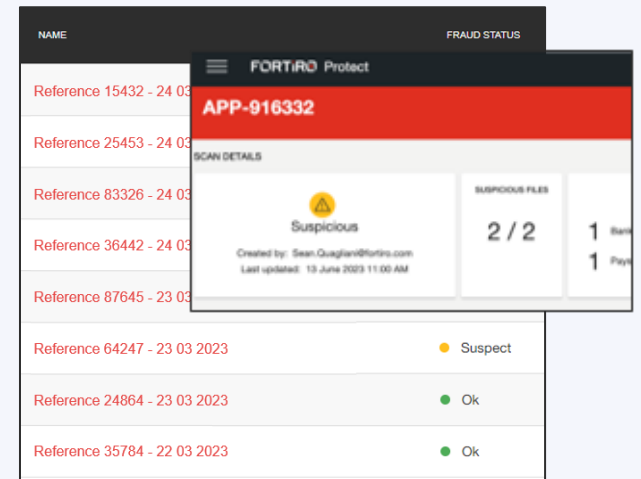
NAME

FRAUD STATUS

Reference 15432 - 24 03

Reference 25453 - 24 03

Reference 83326 - 24 03

Reference 36442 - 24 03

Reference 87645 - 23 03

Reference 64247 - 23 03 2023 Suspect

Reference 24864 - 23 03 2023 Ok

Reference 35784 - 22 03 2023 Ok

FORTIRO Protect

APP-916332

SCAN DETAILS

Suspicious

Created by: Sean.Quagliani@fortiro.com

Last updated: 13 June 2023 11:00 AM

SUSPICIOUS FILES

2 / 2

1 Bank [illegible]

1 Pays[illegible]